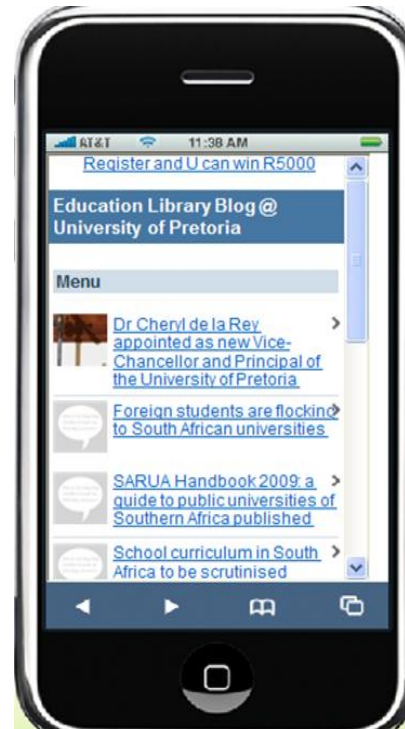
AT&T 11:38 AM

Register and U can win R5000

Education Library Blog @ University of Pretoria

Menu

Dr Cheryl de la Rey appointed as new Vice-Chancellor and Principal of the University of Pretoria

Foreign students are flocking to South African universities

SARUA Handbook 2009: a guide to public universities of Southern Africa published

School curriculum in South Africa to be scrutinised